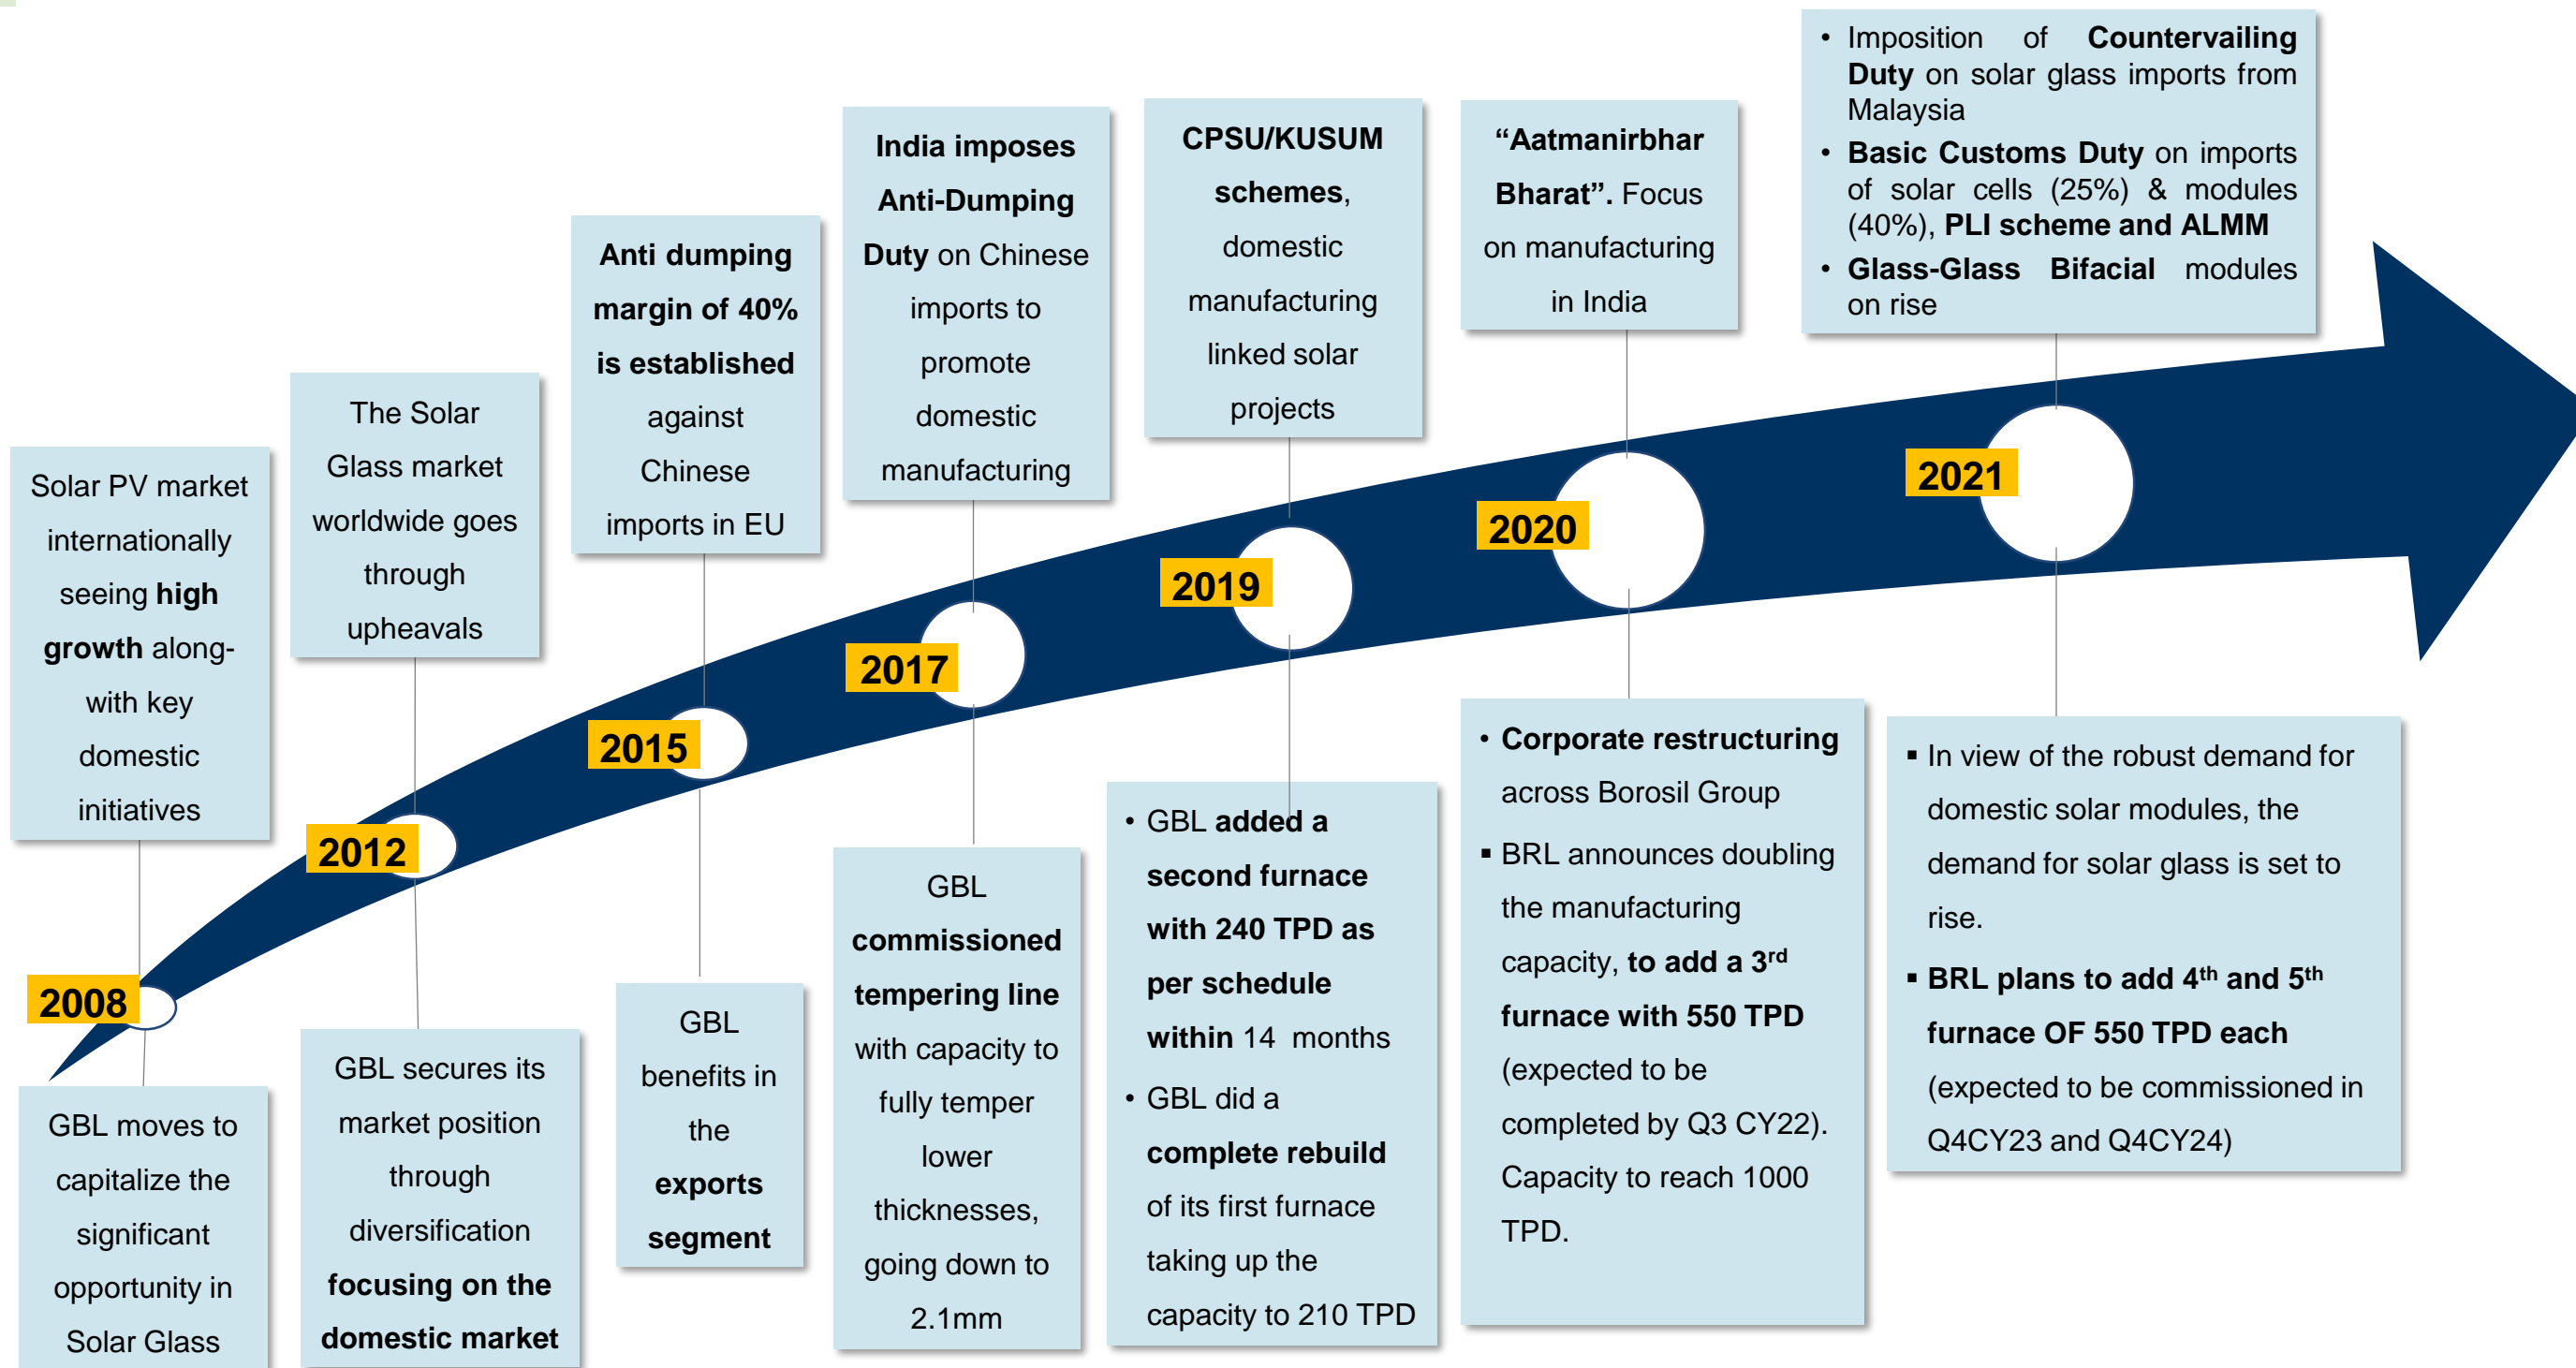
Solar PV market internationally seeing **high growth** along-with key domestic initiatives

2008

GBL moves to capitalize the significant opportunity in Solar Glass

The Solar Glass market worldwide goes through upheavals

2012

GBL secures its market position through diversification **focusing on the domestic market**

**Anti dumping margin of 40% is established** against Chinese imports in EU

2015

GBL benefits in the **exports segment**

**India imposes Anti-Dumping Duty** on Chinese imports to promote domestic manufacturing

2017

GBL **commissioned tempering line** with capacity to fully temper lower thicknesses, going down to 2.1mm

**CPSU/KUSUM schemes**, domestic manufacturing linked solar projects

2019

• GBL **added a second furnace with 240 TPD as per schedule within** 14 months
• GBL did a **complete rebuild** of its first furnace taking up the capacity to 210 TPD

**"Aatmanirbhar Bharat".** Focus on manufacturing in India

2020

• **Corporate restructuring** across Borosil Group
▪ BRL announces doubling the manufacturing capacity, **to add a 3$^{rd}$ furnace with 550 TPD** (expected to be completed by Q3 CY22). Capacity to reach 1000 TPD.

• Imposition of **Countervailing Duty** on solar glass imports from Malaysia
• **Basic Customs Duty** on imports of solar cells (25%) & modules (40%), **PLI scheme and ALMM**
• **Glass-Glass Bifacial** modules on rise

2021

▪ In view of the robust demand for domestic solar modules, the demand for solar glass is set to rise.
▪ **BRL plans to add 4$^{th}$ and 5$^{th}$ furnace OF 550 TPD each** (expected to be commissioned in Q4CY23 and Q4CY24)